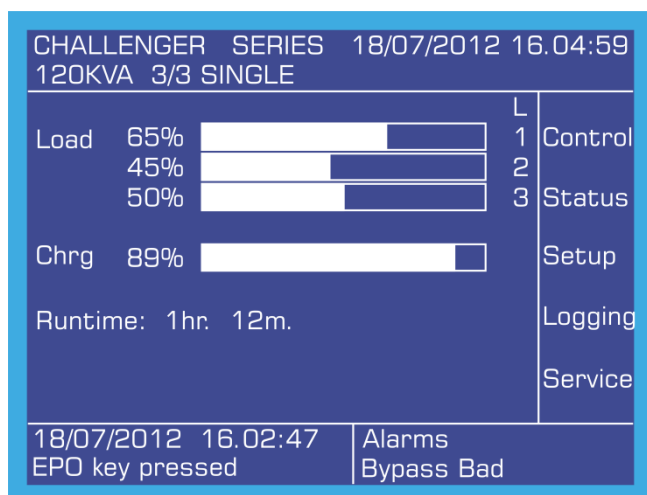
CHALLENGER SERIES 18/07/2012 16.04:59
120KVA 3/3 SINGLE

L

Load 65% 1
45% 2
50% 3

Chrg 89%

Runtime: 1hr. 12m.

Control

Status

Setup

Logging

Service

18/07/2012 16.02:47
EPO key pressed

Alarms
Bypass Bad